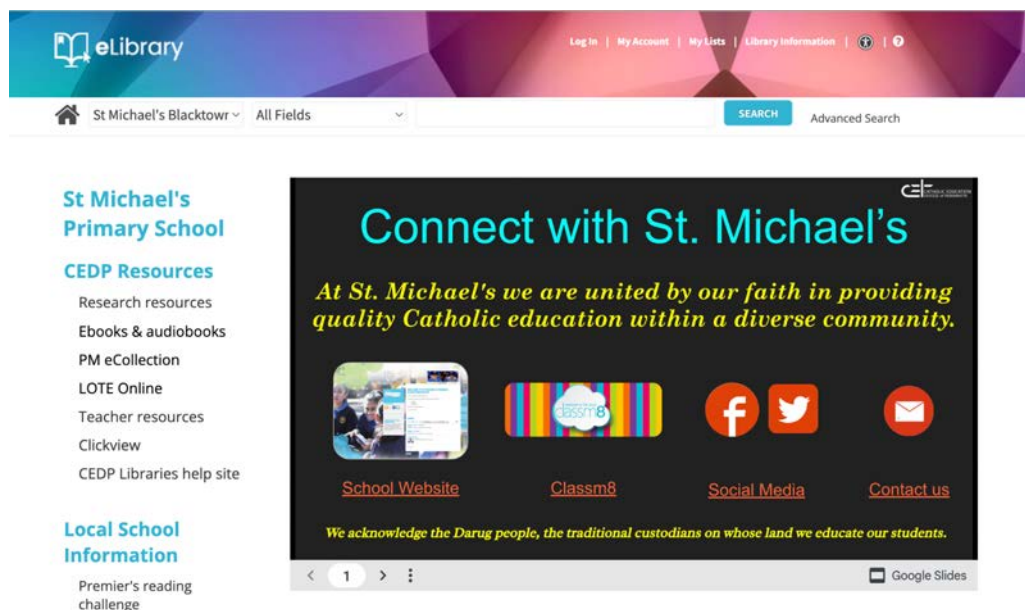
eLibrary

Log In | My Account | My Lists | Library Information | | ?

St Michael's Blacktowr | All Fields | SEARCH | Advanced Search

St Michael's Primary School

CEDP Resources

Research resources
Ebooks & audiobooks
PM eCollection
LOTE Online
Teacher resources
Clickview
CEDP Libraries help site

Local School Information

Premier's reading challenge

CE

Connect with St. Michael's

At St. Michael's we are united by our faith in providing quality Catholic education within a diverse community.

classm8

School Website

Classm8

Social Media

Contact us

We acknowledge the Darug people, the traditional custodians on whose land we educate our students.

< 1 >

Google Slides